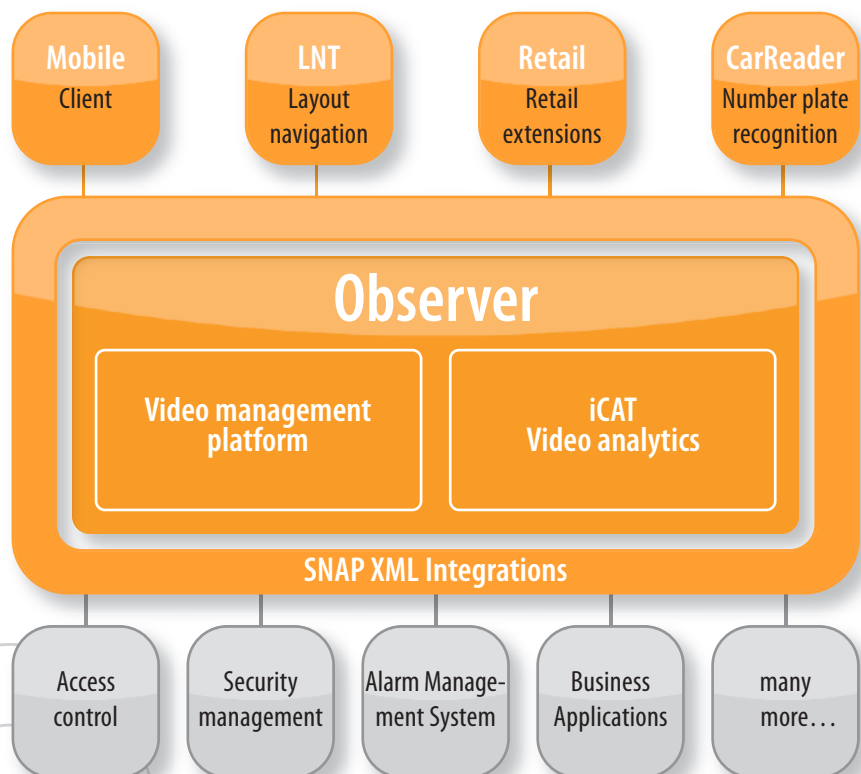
Mobile
Client

LNT
Layout navigation

Retail
Retail extensions

CarReader
Number plate recognition

Observer

Video management platform

iCAT
Video analytics

SNAP XML Integrations

Access control

Security management

Alarm Management System

Business Applications

many more…